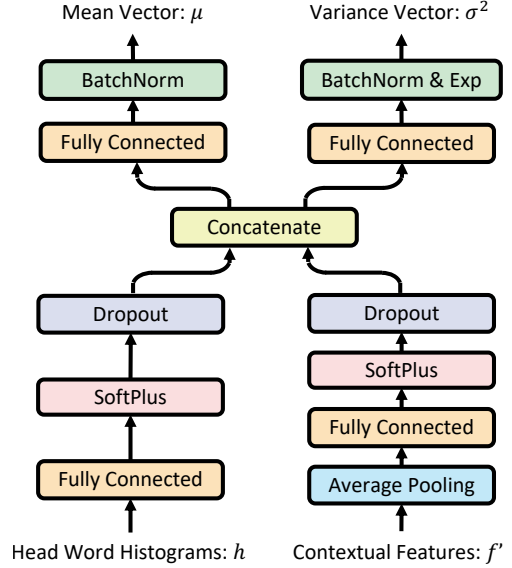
Mean Vector: $\mu$

Variance Vector: $\sigma^2$

BatchNorm

BatchNorm & Exp

Fully Connected

Fully Connected

Concatenate

Dropout

Dropout

SoftPlus

SoftPlus

Fully Connected

Fully Connected

Average Pooling

Head Word Histograms: $h$

Contextual Features: $f'$